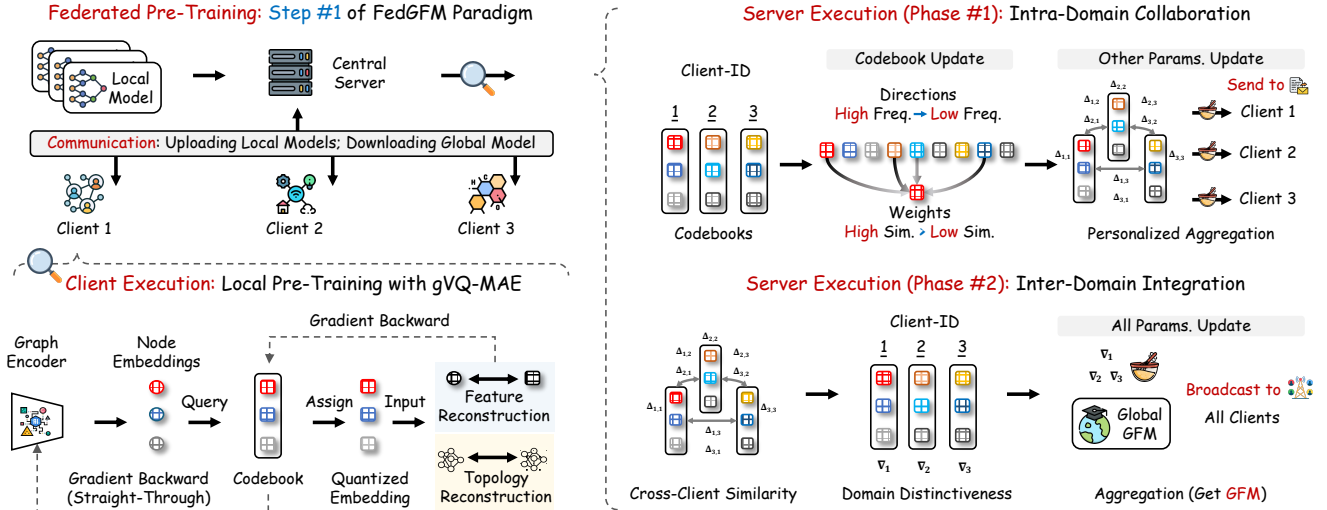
Federated Pre-Training: Step #1 of FedGFM Paradigm

Local Model

Central Server

Communication: Uploading Local Models; Downloading Global Model

Client 1

Client 2

Client 3

Client Execution: Local Pre-Training with gVQ-MAE

Gradient Backward

Graph Encoder

Node Embeddings

Query

Assign

Input

Feature Reconstruction

Topology Reconstruction

Gradient Backward (Straight-Through)

Codebook

Quantized Embedding

Server Execution (Phase #1): Intra-Domain Collaboration

Client-ID

1 2 3

Codebooks

Codebook Update

Directions

High Freq. → Low Freq.

Weights

High Sim. > Low Sim.

Other Params. Update

Send to

$\Delta_{1,1}$ $\Delta_{1,2}$ $\Delta_{2,1}$ $\Delta_{2,2}$ $\Delta_{2,3}$ $\Delta_{3,2}$ $\Delta_{3,3}$ $\Delta_{1,3}$ $\Delta_{3,1}$

Client 1

Client 2

Client 3

Personalized Aggregation

Server Execution (Phase #2): Inter-Domain Integration

$\Delta_{1,1}$ $\Delta_{1,2}$ $\Delta_{2,1}$ $\Delta_{2,2}$ $\Delta_{2,3}$ $\Delta_{3,2}$ $\Delta_{3,3}$ $\Delta_{1,3}$ $\Delta_{3,1}$

Cross-Client Similarity

Client-ID

1 2 3

$\nabla_1$ $\nabla_2$ $\nabla_3$

Domain Distinctiveness

All Params. Update

$\nabla_1$

$\nabla_2$ $\nabla_3$

Global GFM

Broadcast to

All Clients

Aggregation (Get GFM)